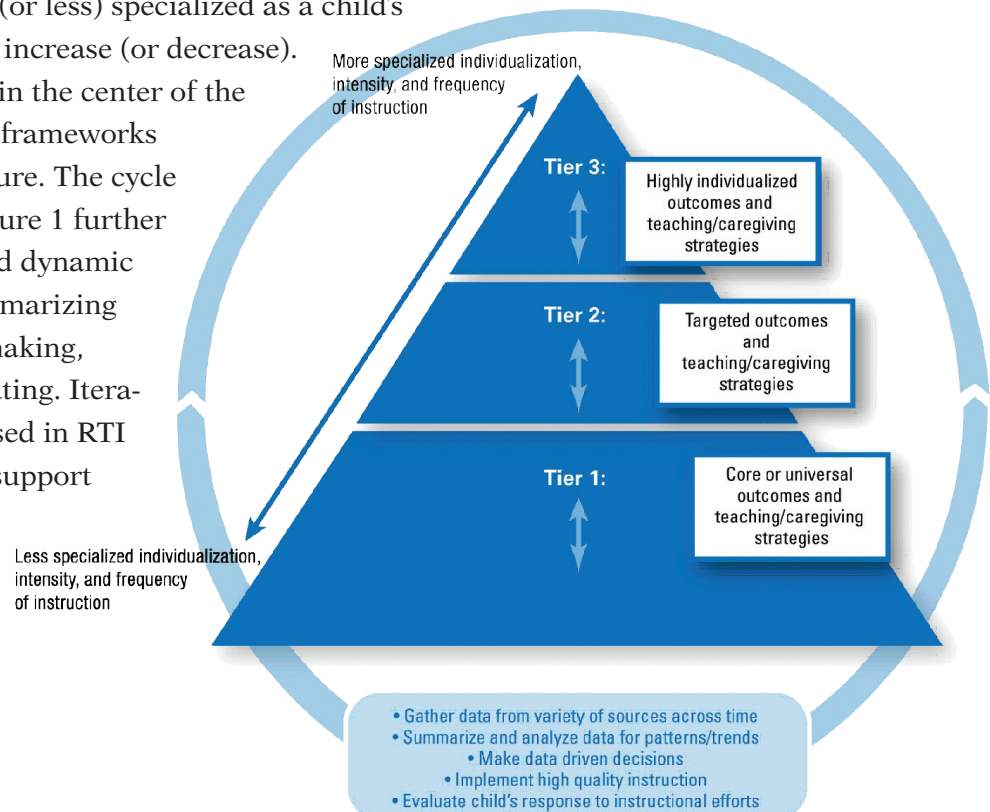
(or less) specialized as a child's increase (or decrease). in the center of the frameworks ure. The cycle ure 1 further d dynamic marizing naking, ting. Iterased in RTI support

More specialized individualization, intensity, and frequency of instruction

Tier 3:

Highly individualized outcomes and teaching/caregiving strategies

Tier 2:

Targeted outcomes and teaching/caregiving strategies

Tier 1:

Core or universal outcomes and teaching/caregiving strategies

Less specialized individualization, intensity, and frequency of instruction

• Gather data from variety of sources across time
• Summarize and analyze data for patterns/trends
• Make data driven decisions
• Implement high quality instruction
• Evaluate child's response to instructional efforts